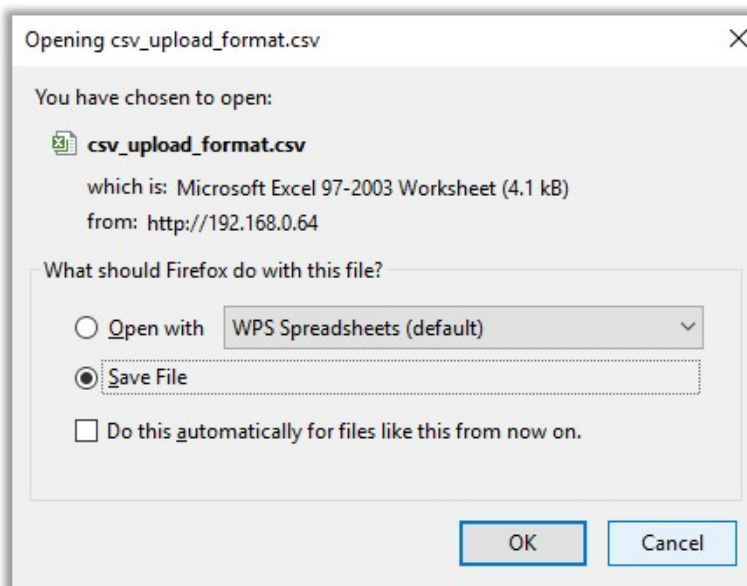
Opening csv_upload_format.csv

You have chosen to open:

csv_upload_format.csv

which is: Microsoft Excel 97-2003 Worksheet (4.1 kB)

from: http://192.168.0.64

What should Firefox do with this file?

Open with WPS Spreadsheets (default)

Save File

Do this automatically for files like this from now on.

OK Cancel